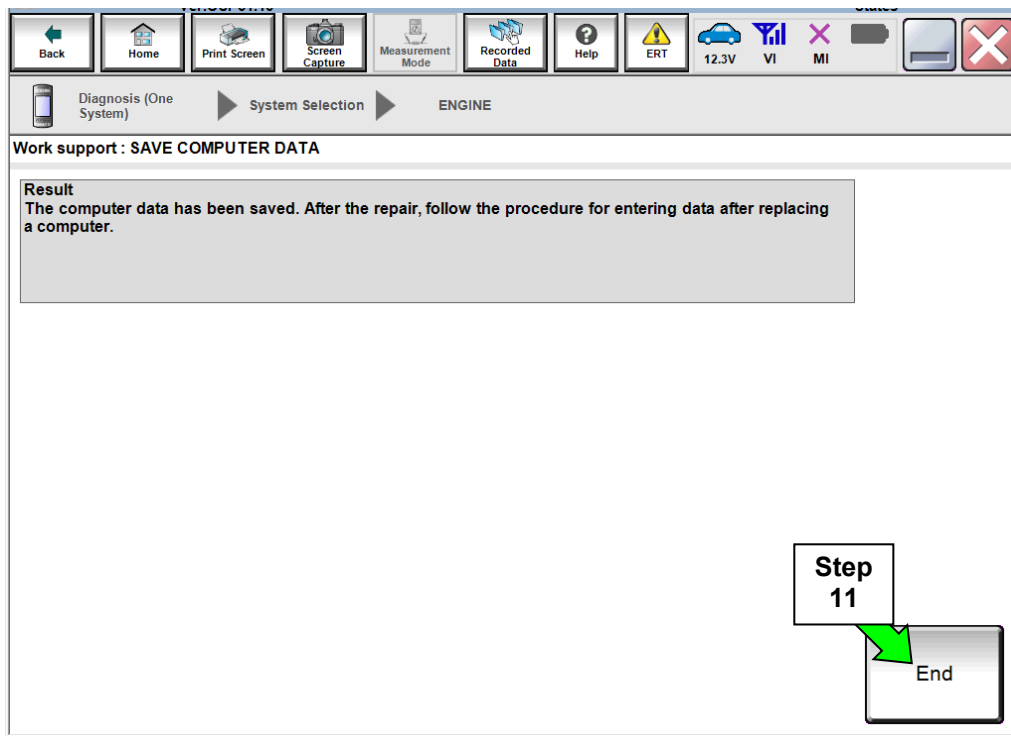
Back Home Print Screen Screen Capture Measurement Mode Recorded Data Help ERT 12.3V VI MI

Diagnosis (One System) System Selection ENGINE

Work support : SAVE COMPUTER DATA

Result
The computer data has been saved. After the repair, follow the procedure for entering data after replacing a computer.

Step 11

End